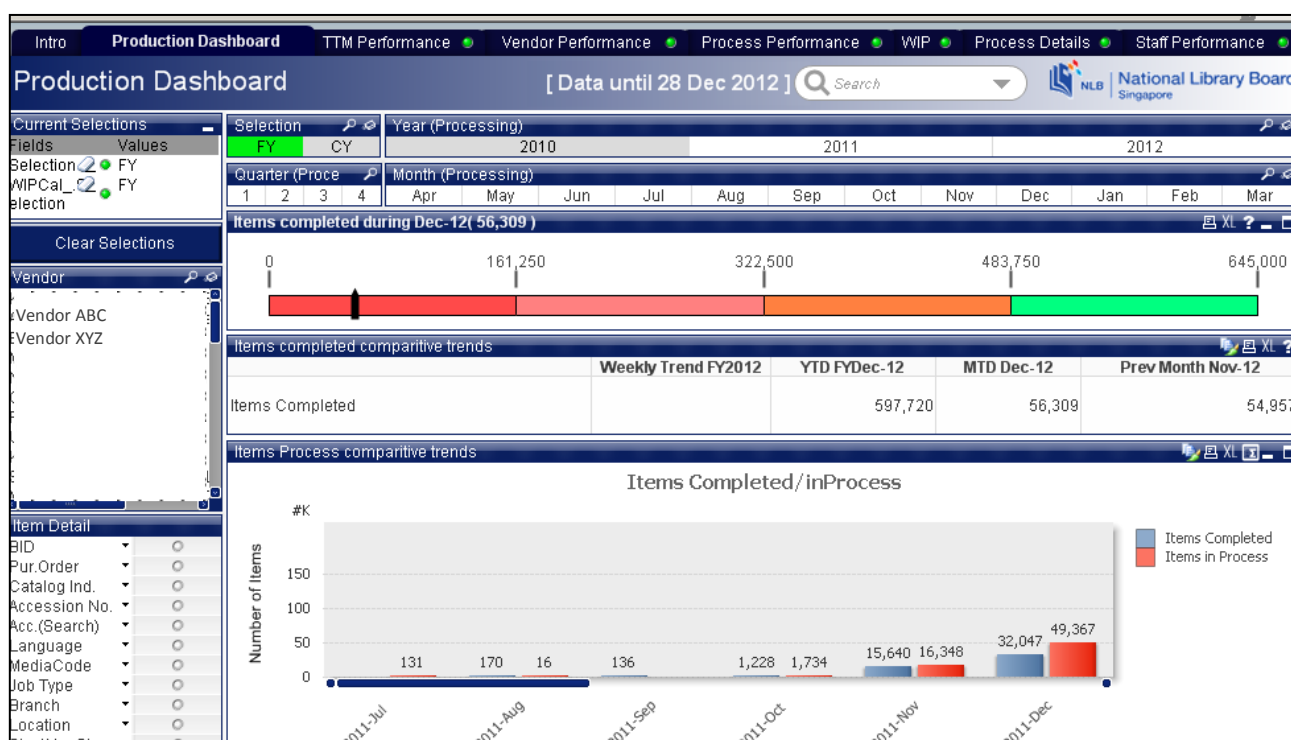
Intro | Production Dashboard | TTM Performance | Vendor Performance | Process Performance | WIP | Process Details | Staff Performance

Production Dashboard

[ Data until 28 Dec 2012 ]

Search

NLB National Library Board Singapore

Current Selections

| Fields | Values |
|---|---|
| Selection | FY |
| WIPCal_Selection | FY |

Clear Selections

Vendor

Vendor ABC
Vendor XYZ

Item Detail

BID
Pur.Order
Catalog Ind.
Accession No.
Acc.(Search)
Language
MediaCode
Job Type
Branch
Location

Selection

FY | CY

Year (Processing)

2010 | 2011 | 2012

Quarter (Proce

1 | 2 | 3 | 4

Month (Processing)

Apr | May | Jun | Jul | Aug | Sep | Oct | Nov | Dec | Jan | Feb | Mar

Items completed during Dec-12( 56,309 )

XL ?

0 | 161,250 | 322,500 | 483,750 | 645,000

Items completed comparitive trends

XL ?

| | Weekly Trend FY2012 | YTD FYDec-12 | MTD Dec-12 | Prev Month Nov-12 |
|---|---|---|---|---|
| Items Completed | | 597,720 | 56,309 | 54,957 |

Items Process comparitive trends

XL

Items Completed/inProcess

#K

Number of Items

150
100
50
0

131 | 170 | 16 | 136 | 1,228 | 1,734 | 15,640 | 16,348 | 32,047 | 49,367

2011-Jul | 2011-Aug | 2011-Sep | 2011-Oct | 2011-Nov | 2011-Dec

Items Completed
Items in Process